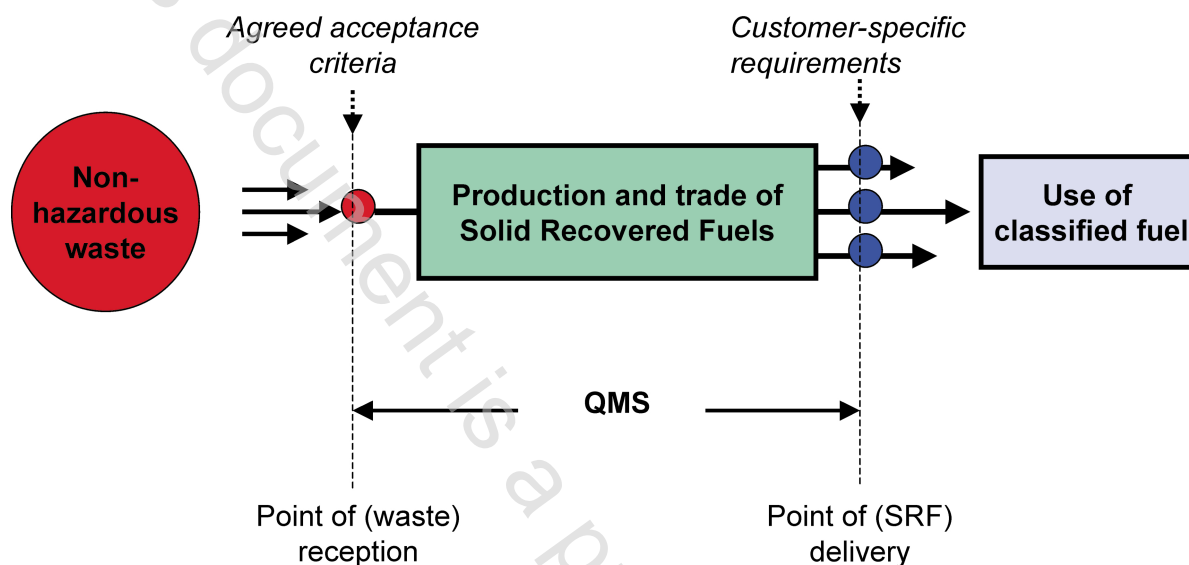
Agreed acceptance criteria

Customer-specific requirements

Non-hazardous waste

Production and trade of Solid Recovered Fuels

Use of classified fuel

QMS

Point of (waste) reception

Point of (SRF) delivery

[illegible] document is a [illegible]